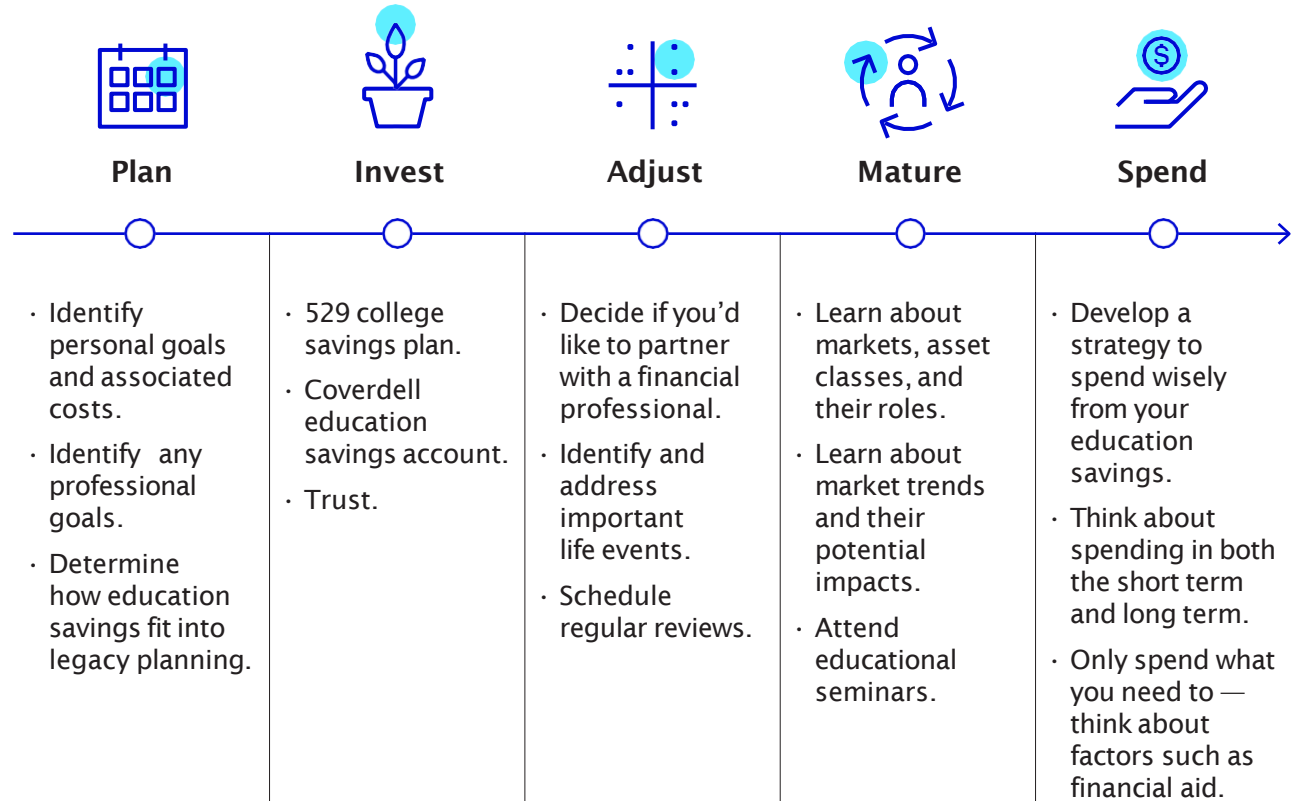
Plan

Invest

Adjust

Mature

Spend

· Identify personal goals and associated costs.

· Identify any professional goals.

· Determine how education savings fit into legacy planning.

· 529 college savings plan.

· Coverdell education savings account.

· Trust.

· Decide if you'd like to partner with a financial professional.

· Identify and address important life events.

· Schedule regular reviews.

· Learn about markets, asset classes, and their roles.

· Learn about market trends and their potential impacts.

· Attend educational seminars.

· Develop a strategy to spend wisely from your education savings.

· Think about spending in both the short term and long term.

· Only spend what you need to — think about factors such as financial aid.